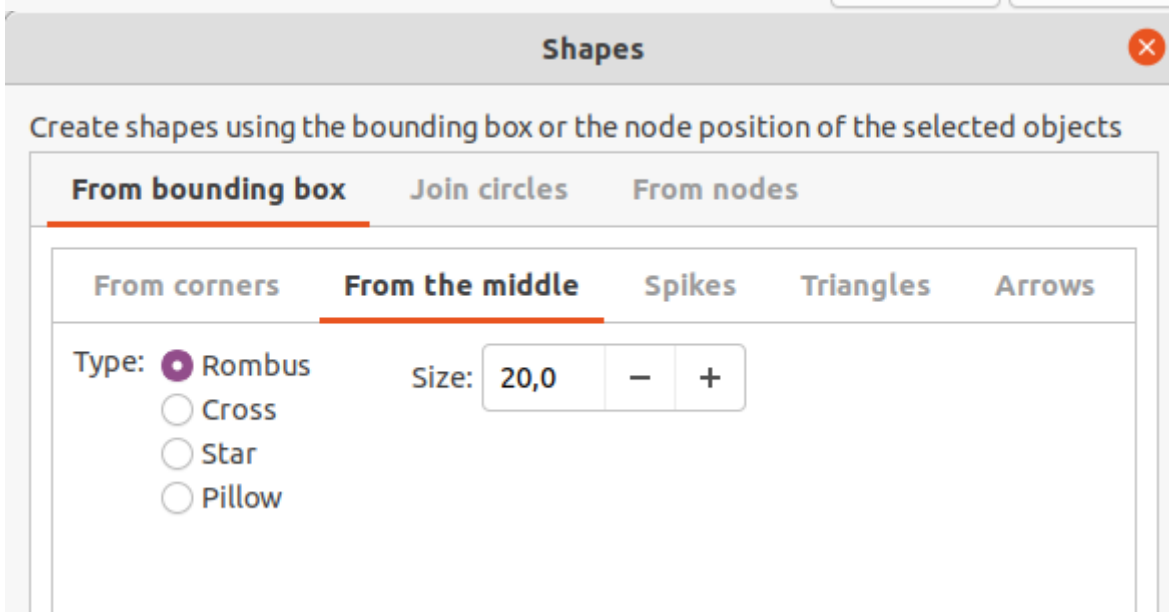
Shapes

Create shapes using the bounding box or the node position of the selected objects

From bounding box Join circles From nodes

From corners From the middle Spikes Triangles Arrows

Type: Rombus
Cross
Star
Pillow

Size: 20,0 − +